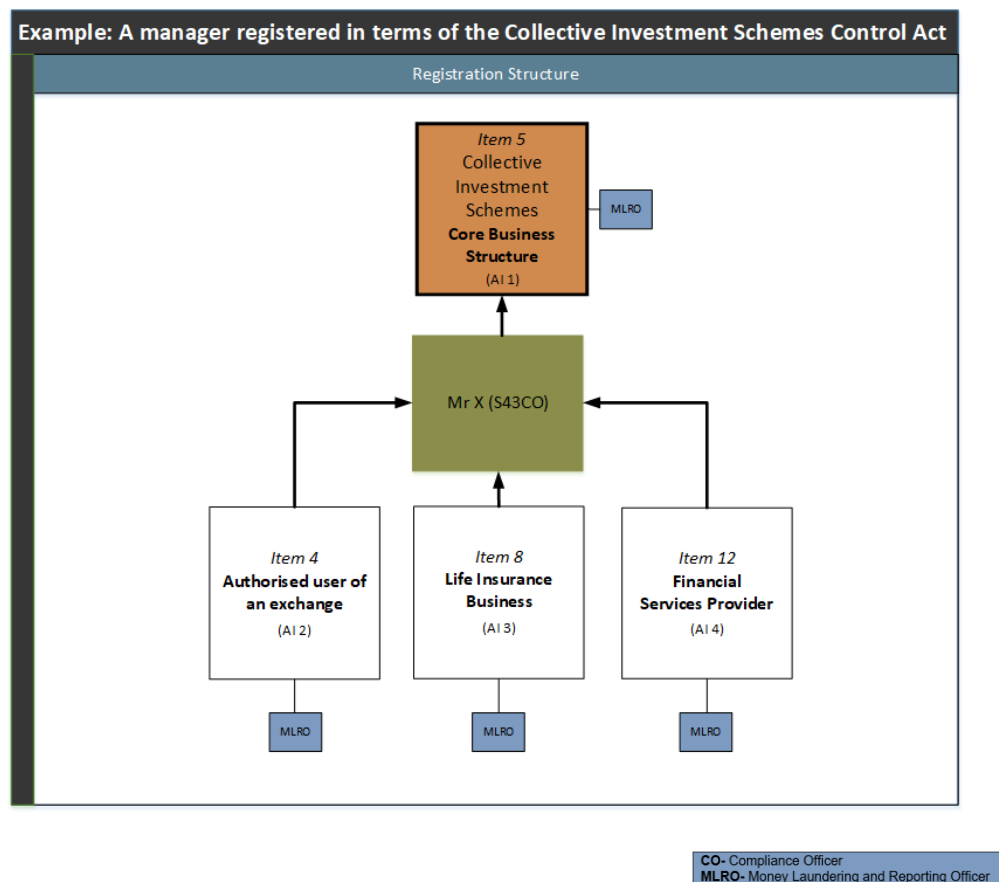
Example: A manager registered in terms of the Collective Investment Schemes Control Act

Registration Structure

Item 5
Collective Investment Schemes
Core Business Structure
(AI 1)

MLRO

Mr X (S43CO)

Item 4
Authorised user of an exchange
(AI 2)

Item 8
Life Insurance Business
(AI 3)

Item 12
Financial Services Provider
(AI 4)

MLRO

MLRO

MLRO

CO- Compliance Officer
MLRO- Money Laundering and Reporting Officer